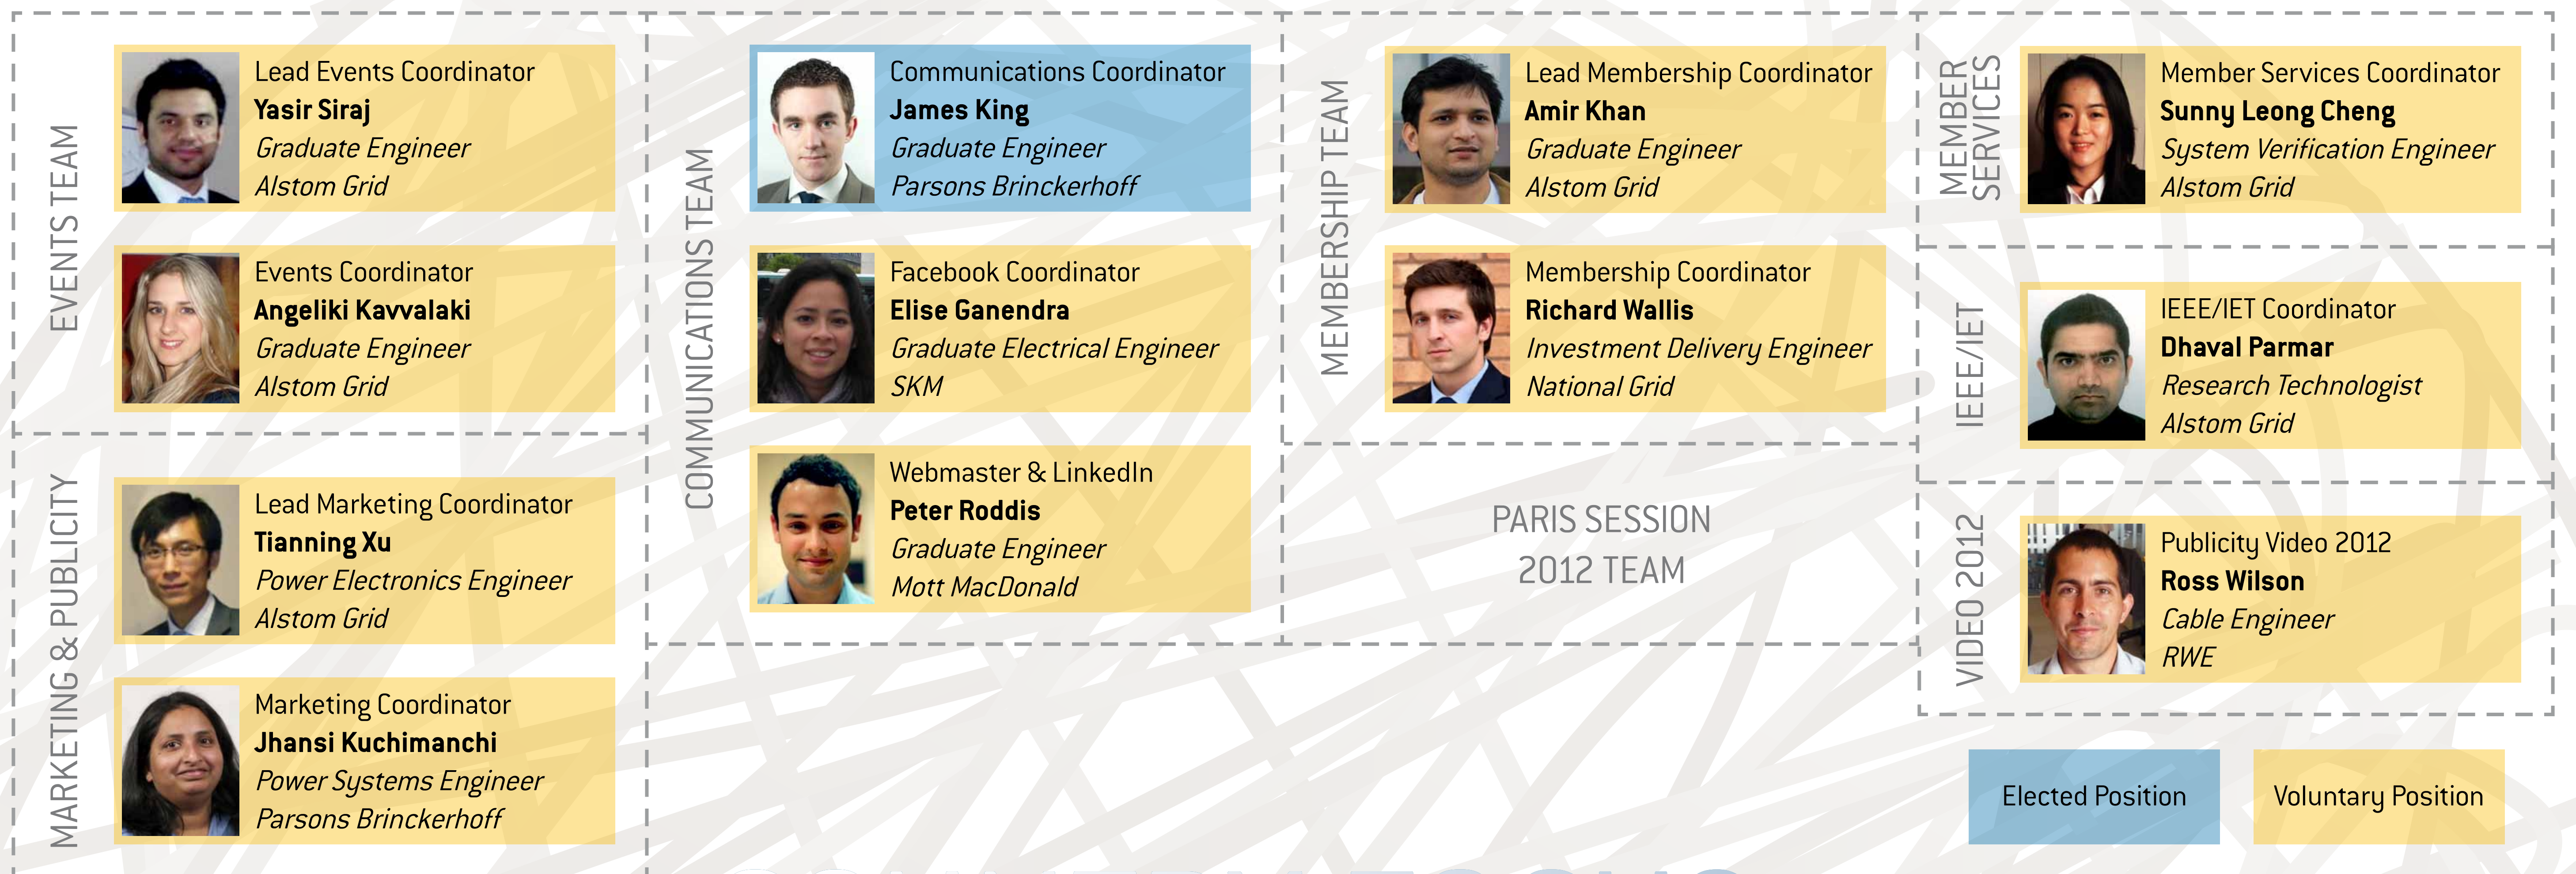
EVENTS TEAM

Lead Events Coordinator
Yasir Siraj
Graduate Engineer
Alstom Grid

Events Coordinator
Angeliki Kavvalaki
Graduate Engineer
Alstom Grid

MARKETING & PUBLICITY

Lead Marketing Coordinator
Tianning Xu
Power Electronics Engineer
Alstom Grid

Marketing Coordinator
Jhansi Kuchimanchi
Power Systems Engineer
Parsons Brinckerhoff

COMMUNICATIONS TEAM

Communications Coordinator
James King
Graduate Engineer
Parsons Brinckerhoff

Facebook Coordinator
Elise Ganendra
Graduate Electrical Engineer
SKM

Webmaster & LinkedIn
Peter Roddis
Graduate Engineer
Mott MacDonald

MEMBERSHIP TEAM

Lead Membership Coordinator
Amir Khan
Graduate Engineer
Alstom Grid

Membership Coordinator
Richard Wallis
Investment Delivery Engineer
National Grid

PARIS SESSION 2012 TEAM

MEMBER SERVICES

Member Services Coordinator
Sunny Leong Cheng
System Verification Engineer
Alstom Grid

IEEE/IET

IEEE/IET Coordinator
Dhaval Parmar
Research Technologist
Alstom Grid

VIDEO 2012

Publicity Video 2012
Ross Wilson
Cable Engineer
RWE

Elected Position

Voluntary Position